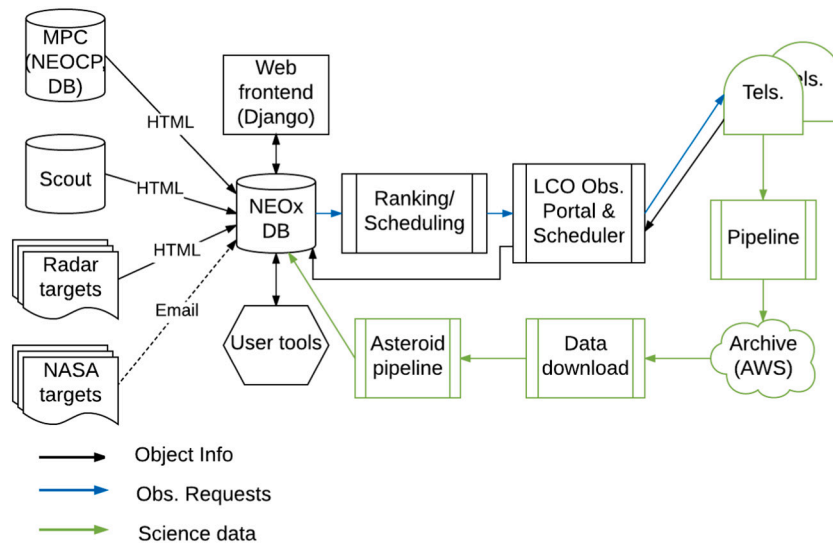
MPC (NEOCP DB)

Scout

Radar targets

NASA targets

HTML

HTML

HTML

Email

Web frontend (Django)

NEOx DB

User tools

Ranking/ Scheduling

LCO Obs. Portal & Scheduler

Tels.

Tels.

Pipeline

Archive (AWS)

Data download

Asteroid pipeline

Object Info

Obs. Requests

Science data